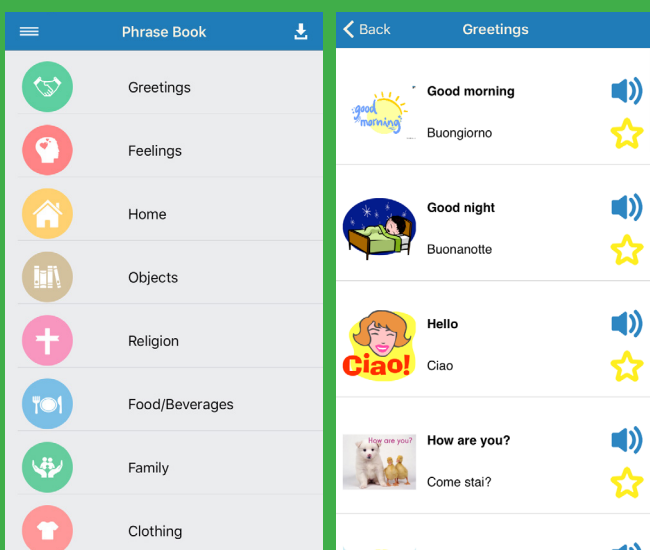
Phrase Book

Greetings

Feelings

Home

Objects

Religion

Food/Beverages

Family

Clothing

Back Greetings

good morning

Good morning

Buongiorno

Good night

Buonanotte

Ciao!

Hello

Ciao

How are you?

How are you?

Come stai?